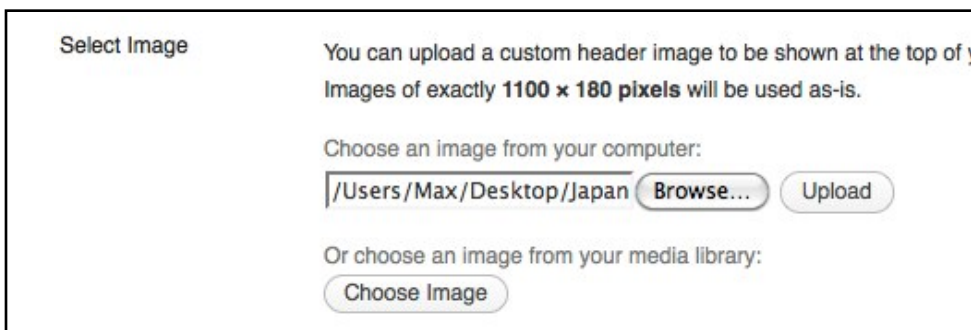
Select Image

You can upload a custom header image to be shown at the top of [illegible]
Images of exactly **1100 × 180 pixels** will be used as-is.

Choose an image from your computer:
/Users/Max/Desktop/Japan Browse... Upload

Or choose an image from your media library:
Choose Image